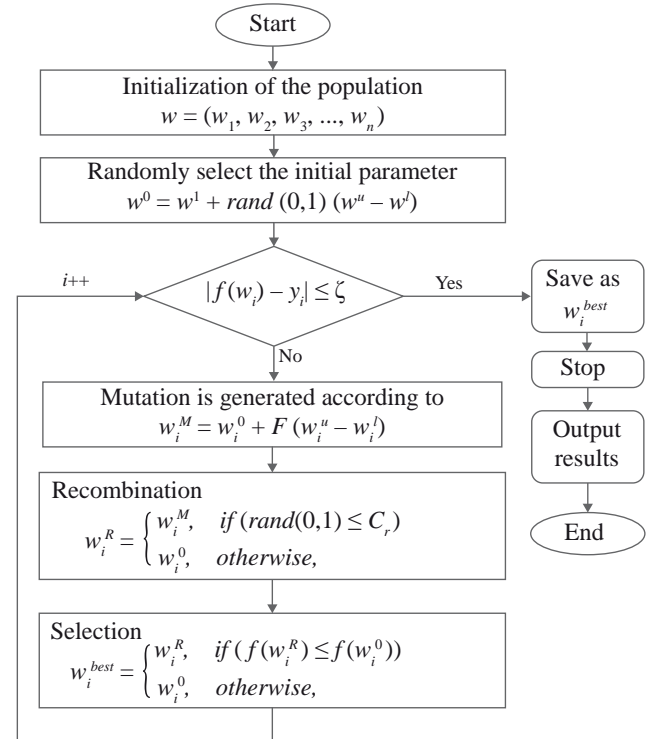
Start

Initialization of the population
$w = (w_1, w_2, w_3, ..., w_n)$

Randomly select the initial parameter
$w^0 = w^1 + rand\ (0,1)\ (w^u - w^l)$

i++

$|f(w_i) - y_i| \leq \zeta$

Yes

No

Save as $w_i^{best}$

Stop

Output results

End

Mutation is generated according to
$w_i^M = w_i^0 + F\ (w_i^u - w_i^l)$

Recombination
$w_i^R = \begin{cases} w_i^M, & if\ (rand(0,1) \leq C_r) \\ w_i^0, & otherwise, \end{cases}$

Selection
$w_i^{best} = \begin{cases} w_i^R, & if\ (f(w_i^R) \leq f(w_i^0)) \\ w_i^0, & otherwise, \end{cases}$